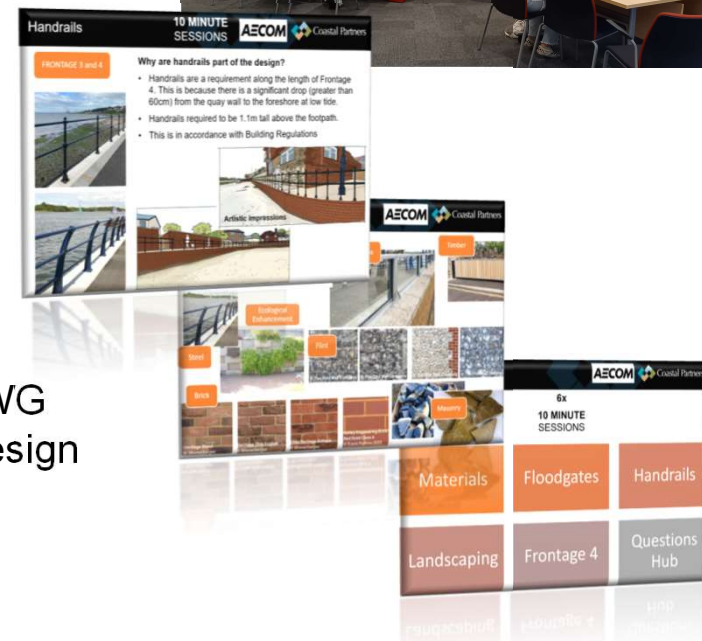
Handrails

10 MINUTE SESSIONS

AECOM Coastal Partners

FRONTAGE 3 and 4

Why are handrails part of the design?

• Handrails are a requirement along the length of Frontage 4. This is because there is a significant drop (greater than 60cm) from the quay wall to the foreshore at low tide.

• Handrails required to be 1.1m tall above the footpath.

• This is in accordance with Building Regulations

Artistic impressions

AECOM Coastal Partners

Timber

Ecological Enhancement

Steel

Flint

Brick

Masonry

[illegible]

WG
esign

AECOM Coastal Partners

6x
10 MINUTE
SESSIONS

Materials

Floodgates

Handrails

Landscaping

Frontage 4

Questions Hub